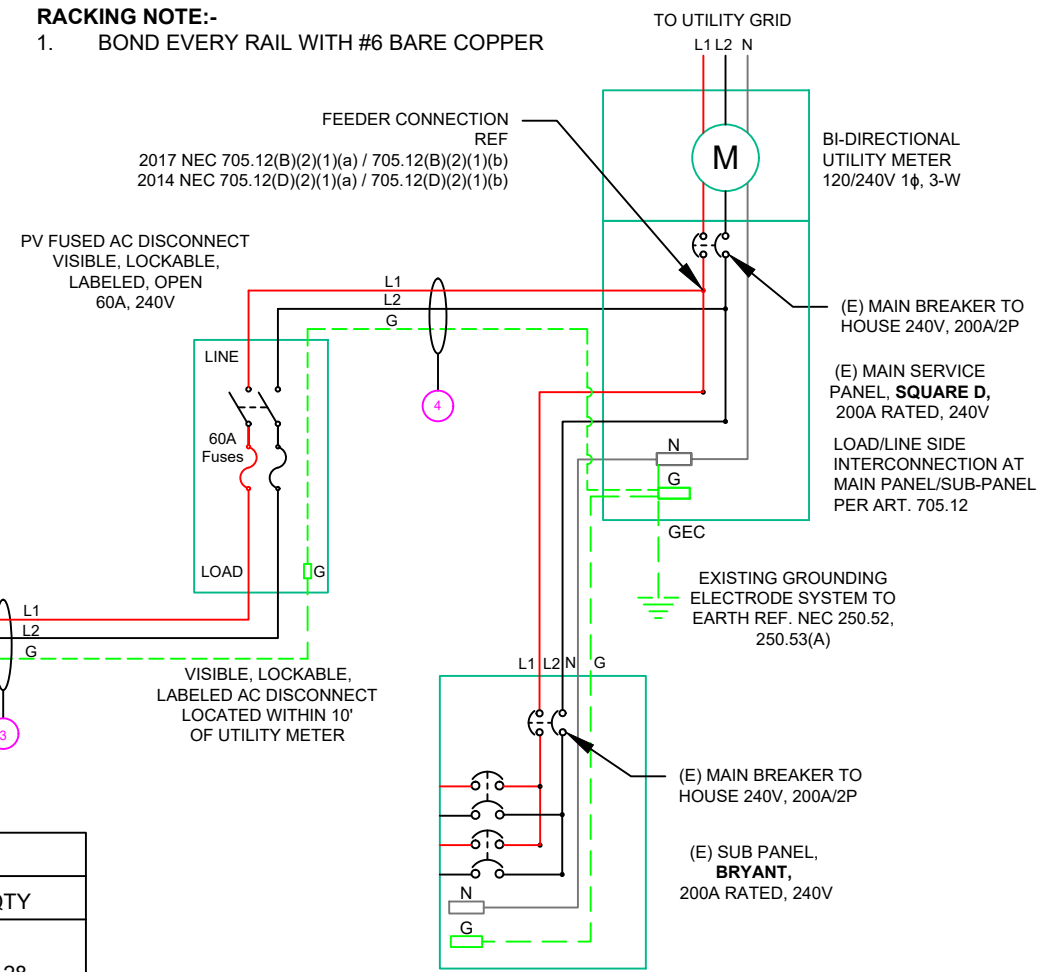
RACKING NOTE:-
1. BOND EVERY RAIL WITH #6 BARE COPPER

TO UTILITY GRID
L1 L2 N

M

BI-DIRECTIONAL UTILITY METER 120/240V 1ϕ, 3-W

FEEDER CONNECTION REF
2017 NEC 705.12(B)(2)(1)(a) / 705.12(B)(2)(1)(b)
2014 NEC 705.12(D)(2)(1)(a) / 705.12(D)(2)(1)(b)

PV FUSED AC DISCONNECT VISIBLE, LOCKABLE, LABELED, OPEN 60A, 240V

L1
L2
G

(E) MAIN BREAKER TO HOUSE 240V, 200A/2P

LINE

4

(E) MAIN SERVICE PANEL, SQUARE D, 200A RATED, 240V

60A Fuses

N

LOAD/LINE SIDE INTERCONNECTION AT MAIN PANEL/SUB-PANEL PER ART. 705.12

G

GEC

LOAD
G

EXISTING GROUNDING ELECTRODE SYSTEM TO EARTH REF. NEC 250.52, 250.53(A)

L1
L2
G

L1 L2 N G

VISIBLE, LOCKABLE, LABELED AC DISCONNECT LOCATED WITHIN 10' OF UTILITY METER

3

(E) MAIN BREAKER TO HOUSE 240V, 200A/2P

QTY

(E) SUB PANEL, BRYANT, 200A RATED, 240V

N

G

28